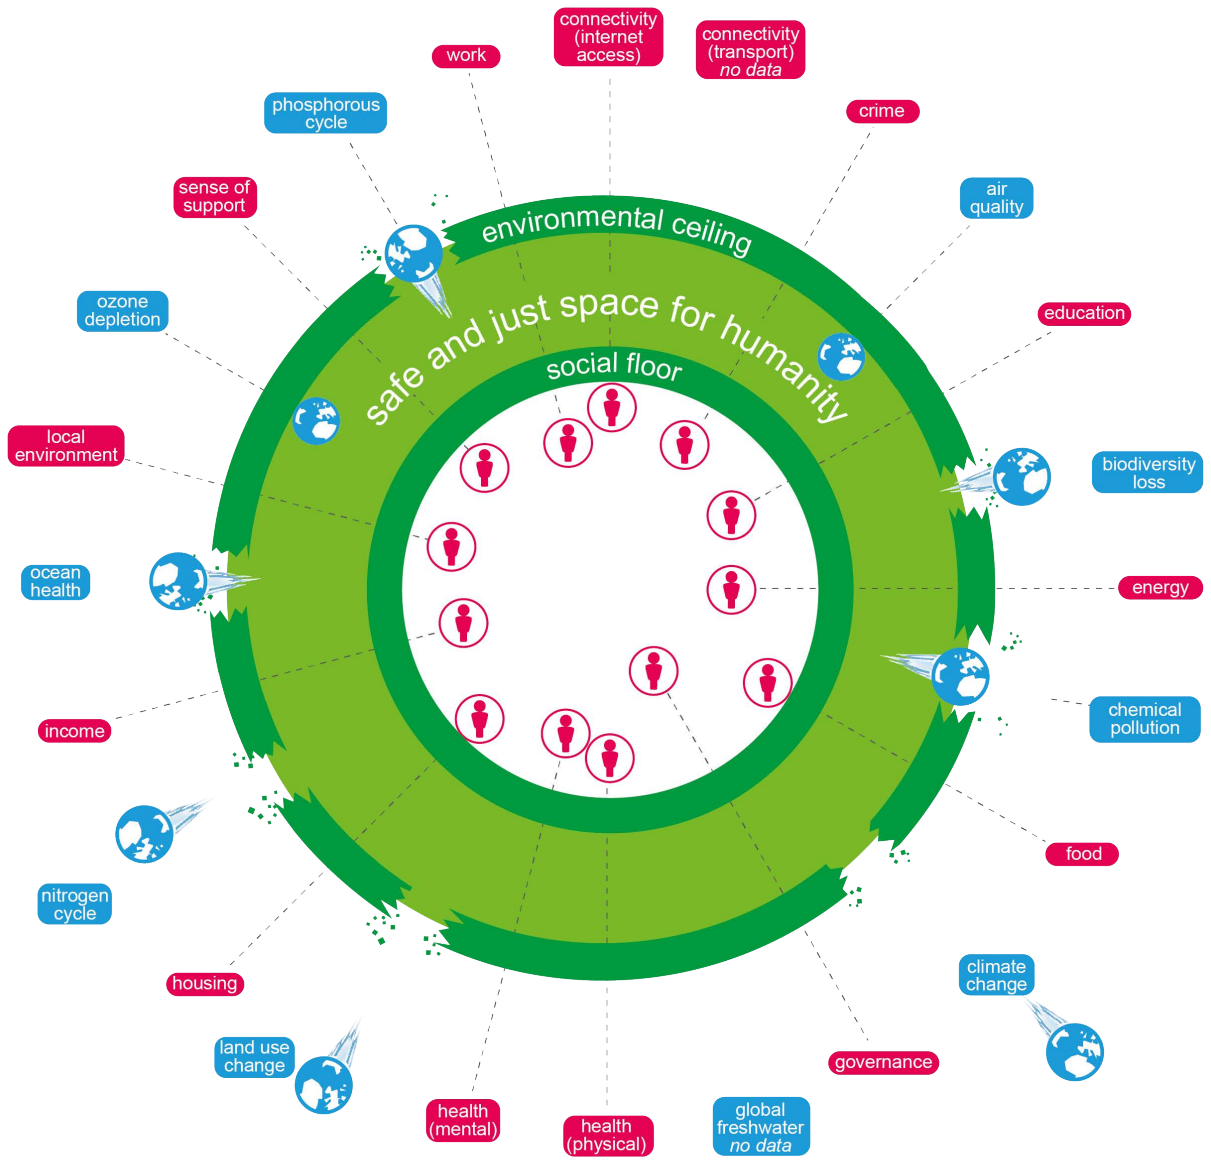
connectivity (internet access)

connectivity (transport) *no data*

work

crime

phosphorous cycle

air quality

sense of support

environmental ceiling

education

ozone depletion

safe and just space for humanity

social floor

local environment

biodiversity loss

ocean health

energy

chemical pollution

income

food

nitrogen cycle

climate change

housing

governance

land use change

health (mental)

health (physical)

global freshwater *no data*